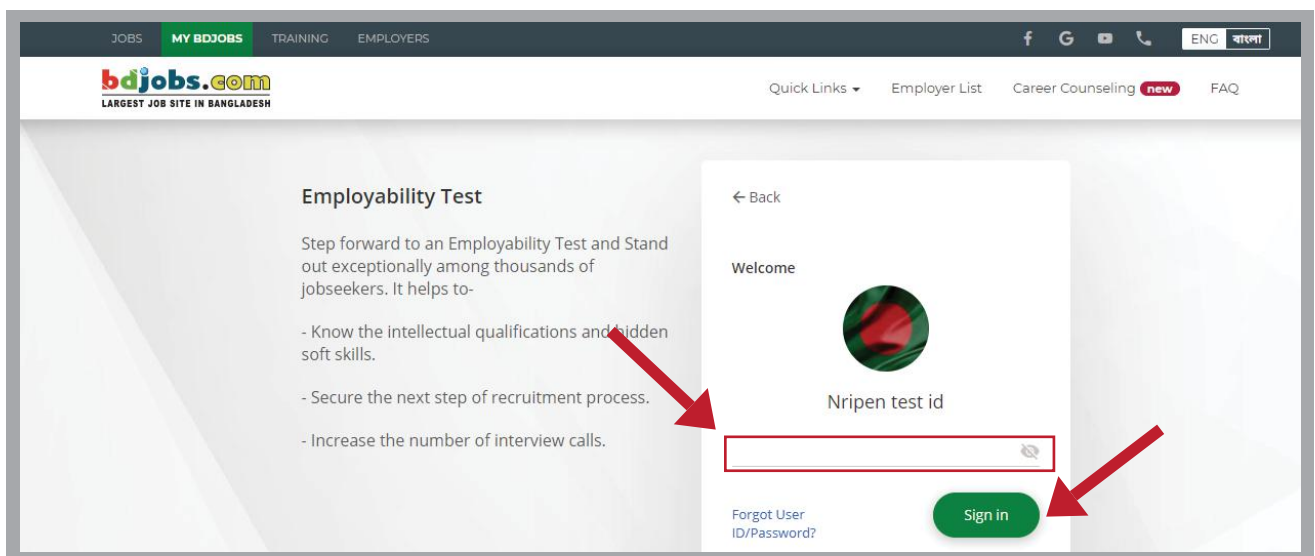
JOBS MY BDJOBS TRAINING EMPLOYERS

ENG বাংলা

bdjobs.com
LARGEST JOB SITE IN BANGLADESH

Quick Links Employer List Career Counseling new FAQ

Employability Test

Step forward to an Employability Test and Stand out exceptionally among thousands of jobseekers. It helps to-

- Know the intellectual qualifications and hidden soft skills.

- Secure the next step of recruitment process.

- Increase the number of interview calls.

← Back

Welcome

Nripen test id

Forgot User ID/Password?

Sign in